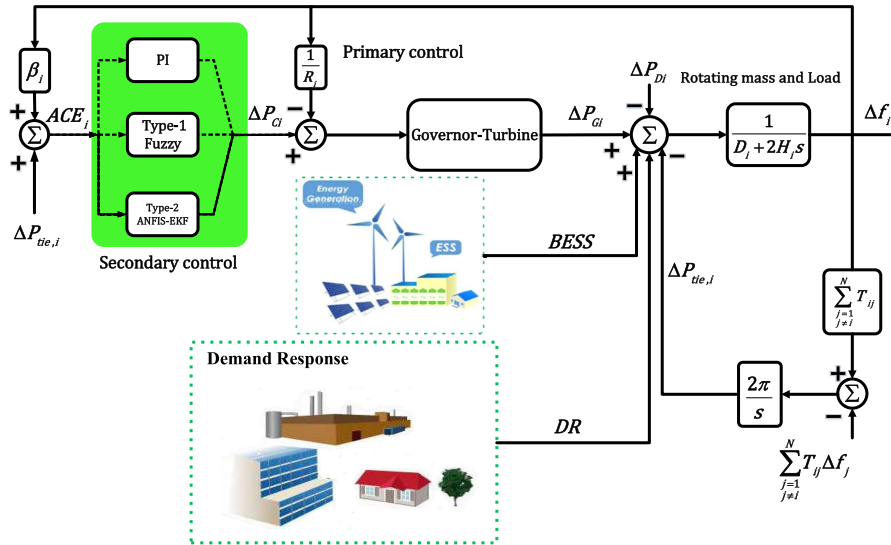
$\beta_i$

+

$ACE_i$

$\Sigma$

+

$\Delta P_{tie,i}$

PI

Type-1 Fuzzy

Type-2 ANFIS-EKF

Secondary control

$\frac{1}{R_i}$

Primary control

$\Delta P_{Ci}$

−

$\Sigma$

+

Governor-Turbine

$\Delta P_{Gi}$

$\Delta P_{Di}$

−

$\Sigma$

+

+

−

Rotating mass and Load

$\frac{1}{D_i + 2H_i s}$

$\Delta f_i$

Energy Generation

ESS

$BESS$

$\Delta P_{tie,i}$

$\sum_{\substack{j=1 \\ j \neq i}}^{N} T_{ij}$

Demand Response

$DR$

$\frac{2\pi}{s}$

+

$\Sigma$

−

$\sum_{\substack{j=1 \\ j \neq i}}^{N} T_{ij} \Delta f_j$